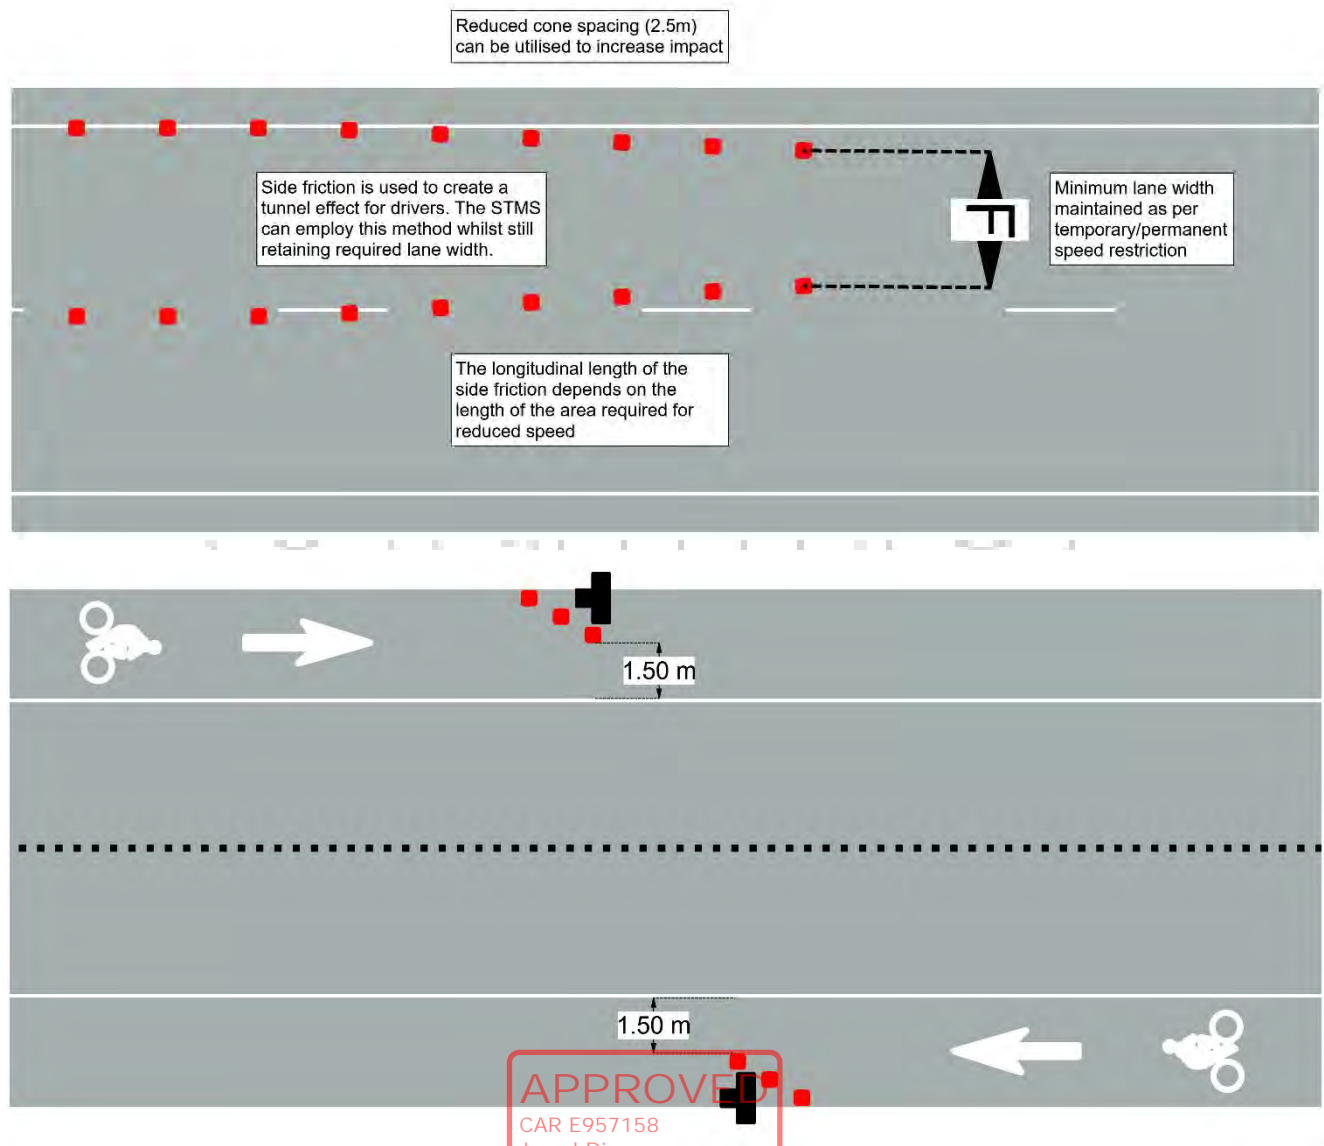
Reduced cone spacing (2.5m) can be utilised to increase impact

Side friction is used to create a tunnel effect for drivers. The STMS can employ this method whilst still retaining required lane width.

Minimum lane width maintained as per temporary/permanent speed restriction

The longitudinal length of the side friction depends on the length of the area required for reduced speed

1.50 m

1.50 m

APPROVED
CAR E957158
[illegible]